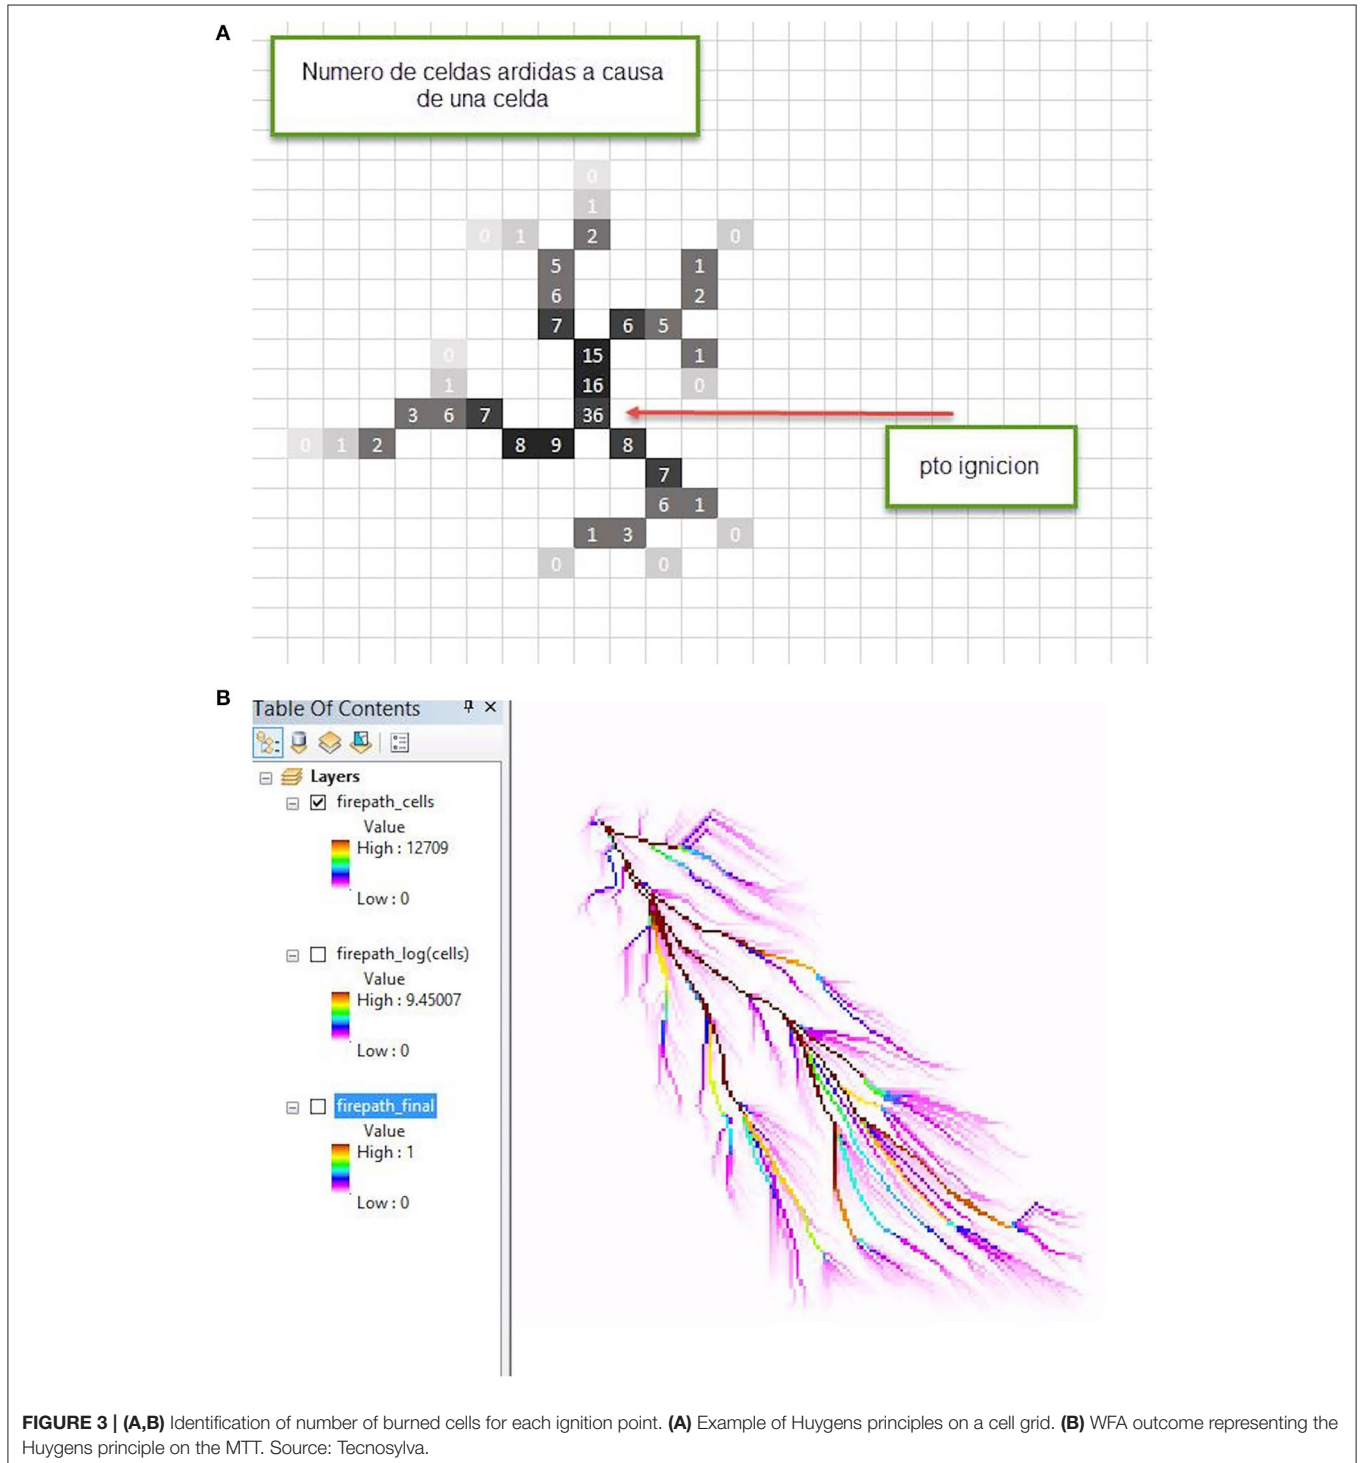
A

Numero de celdas ardidas a causa de una celda

0
1
0 1 2 0
5 1
6 2
7 6 5
0 15 1
1 16 0
3 6 7 36
0 1 2 8 9 8
7
6 1
1 3 0
0 0

pto ignicion

B

Table Of Contents

Layers
firepath_cells
Value
High : 12709
Low : 0
firepath_log(cells)
Value
High : 9.45007
Low : 0
firepath_final
Value
High : 1
Low : 0

FIGURE 3 | (A,B) Identification of number of burned cells for each ignition point. (A) Example of Huygens principles on a cell grid. (B) WFA outcome representing the Huygens principle on the MTT. Source: Tecnosylva.